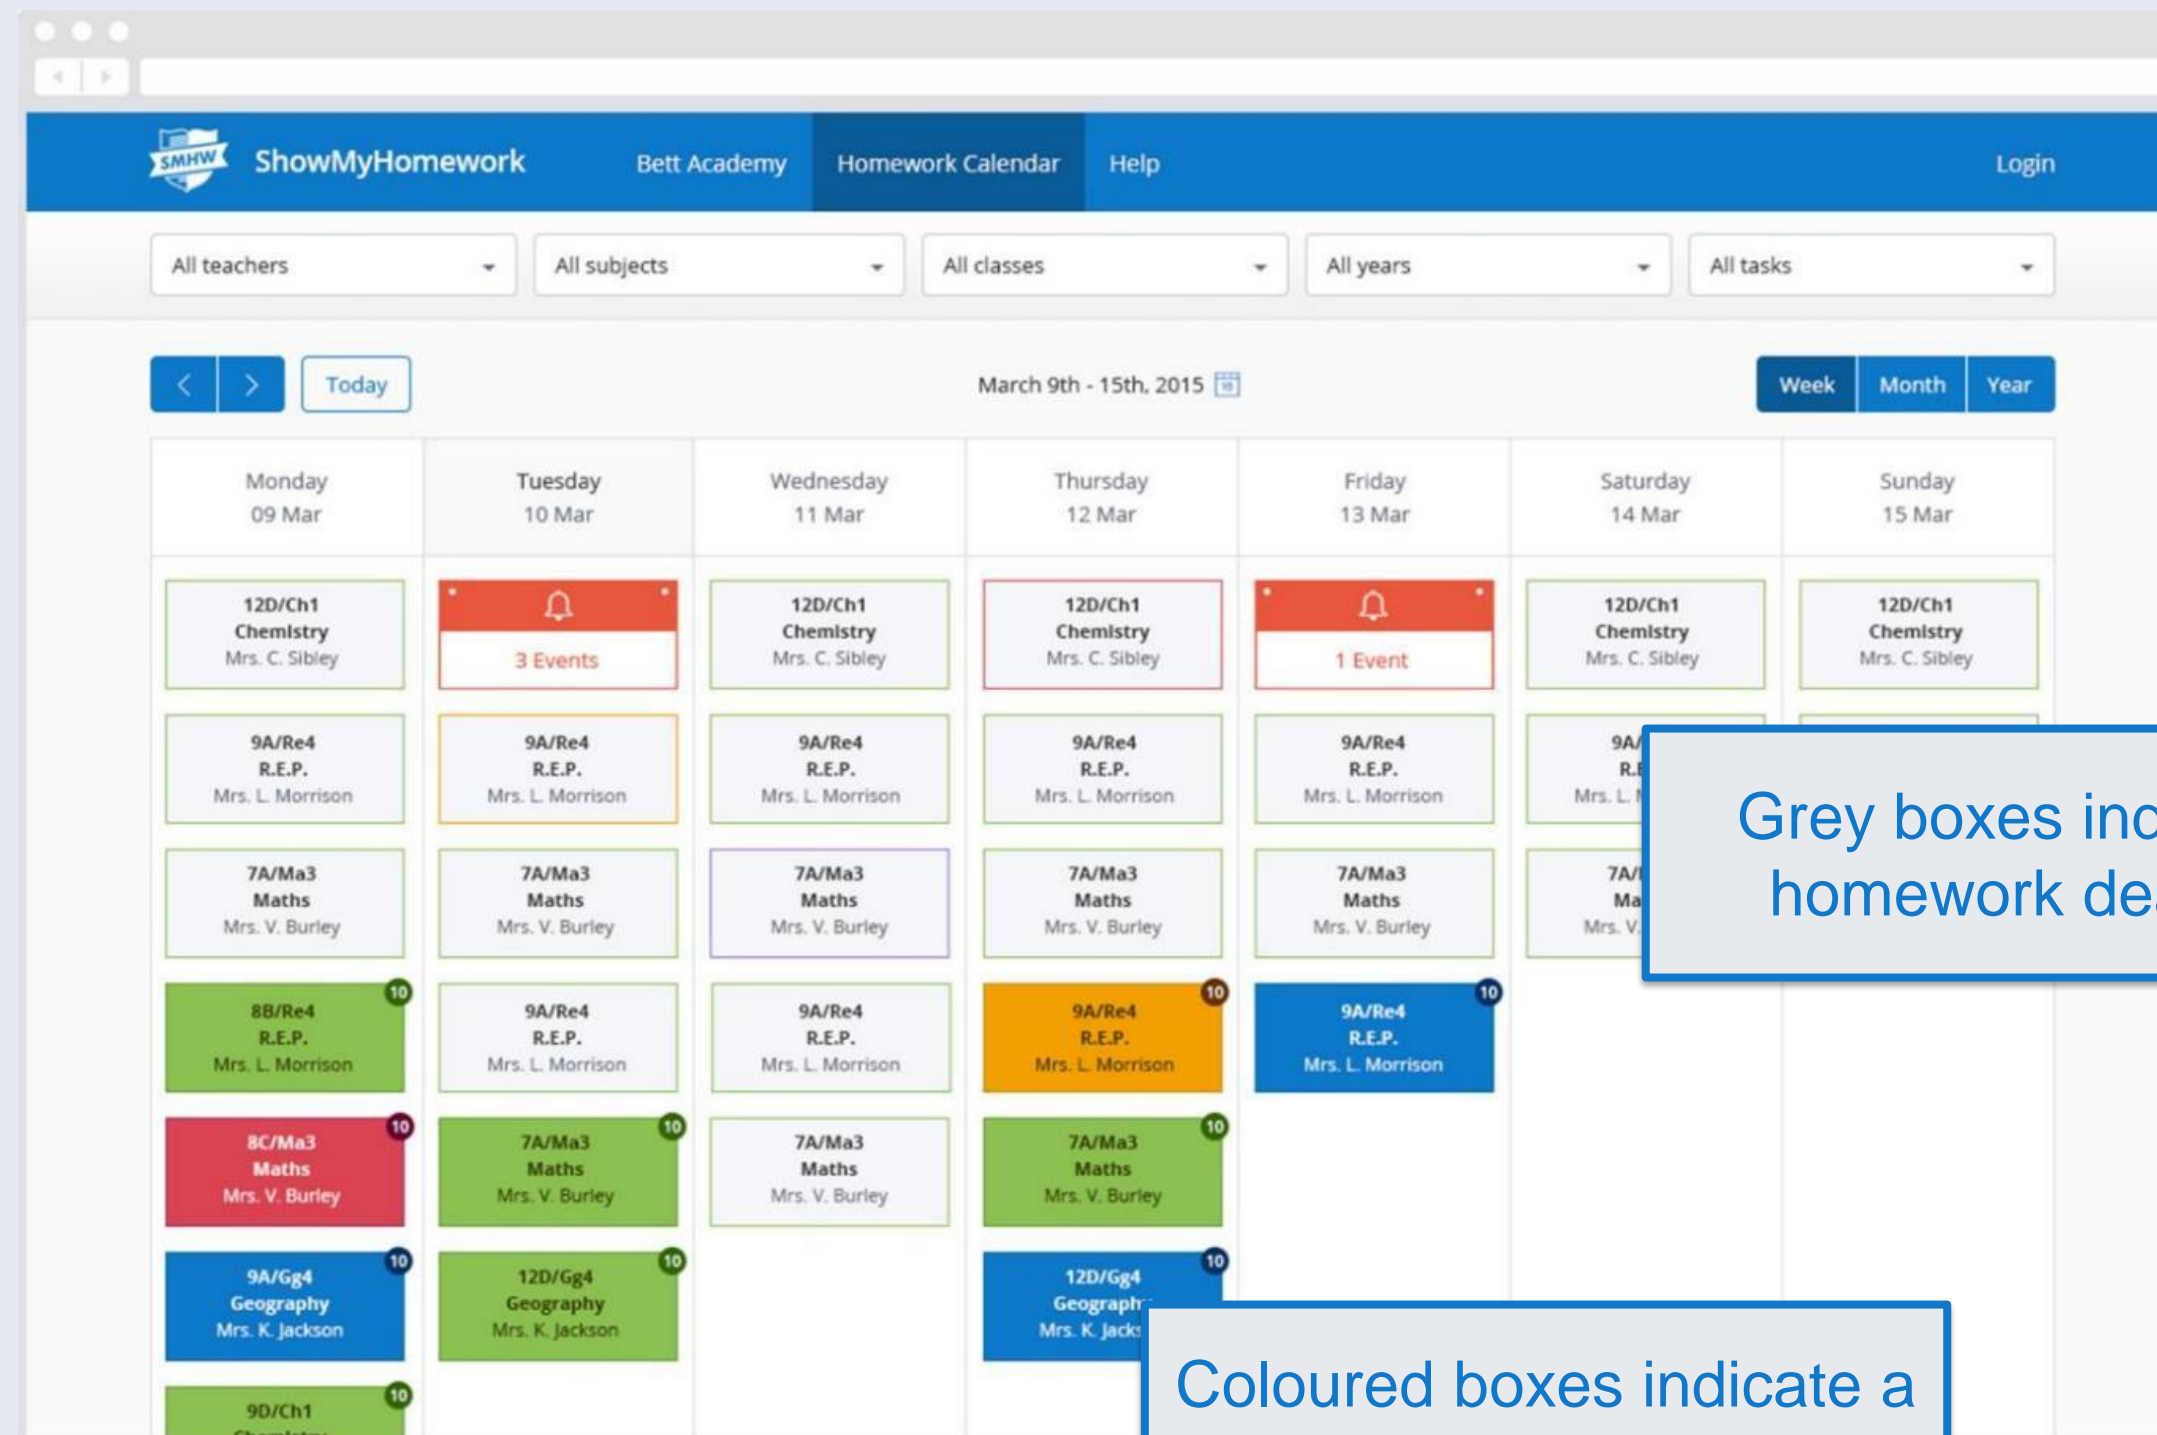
SMHW ShowMyHomework Bett Academy Homework Calendar Help Login

All teachers
All subjects
All classes
All years
All tasks

Today

March 9th - 15th, 2015

Week Month Year

| Monday 09 Mar | Tuesday 10 Mar | Wednesday 11 Mar | Thursday 12 Mar | Friday 13 Mar | Saturday 14 Mar | Sunday 15 Mar |
|---|---|---|---|---|---|---|
| 12D/Ch1 Chemistry Mrs. C. Sibley | 3 Events | 12D/Ch1 Chemistry Mrs. C. Sibley | 12D/Ch1 Chemistry Mrs. C. Sibley | 1 Event | 12D/Ch1 Chemistry Mrs. C. Sibley | 12D/Ch1 Chemistry Mrs. C. Sibley |
| 9A/Re4 R.E.P. Mrs. L. Morrison | 9A/Re4 R.E.P. Mrs. L. Morrison | 9A/Re4 R.E.P. Mrs. L. Morrison | 9A/Re4 R.E.P. Mrs. L. Morrison | 9A/Re4 R.E.P. Mrs. L. Morrison | 9A/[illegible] R.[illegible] Mrs. L. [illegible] | |
| 7A/Ma3 Maths Mrs. V. Burley | 7A/Ma3 Maths Mrs. V. Burley | 7A/Ma3 Maths Mrs. V. Burley | 7A/Ma3 Maths Mrs. V. Burley | 7A/Ma3 Maths Mrs. V. Burley | 7A/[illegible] Ma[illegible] Mrs. V. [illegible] | |
| 10 8B/Re4 R.E.P. Mrs. L. Morrison | 9A/Re4 R.E.P. Mrs. L. Morrison | 9A/Re4 R.E.P. Mrs. L. Morrison | 10 9A/Re4 R.E.P. Mrs. L. Morrison | 10 9A/Re4 R.E.P. Mrs. L. Morrison | | |
| 10 8C/Ma3 Maths Mrs. V. Burley | 10 7A/Ma3 Maths Mrs. V. Burley | 7A/Ma3 Maths Mrs. V. Burley | 10 7A/Ma3 Maths Mrs. V. Burley | | | |
| 10 9A/Gg4 Geography Mrs. K. Jackson | 10 12D/Gg4 Geography Mrs. K. Jackson | | 10 12D/Gg4 Geograph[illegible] Mrs. K. Jacks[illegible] | | | |
| 10 9D/Ch1 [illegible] | | | | | | |

Grey boxes inc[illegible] homework de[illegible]

Coloured boxes indicate a